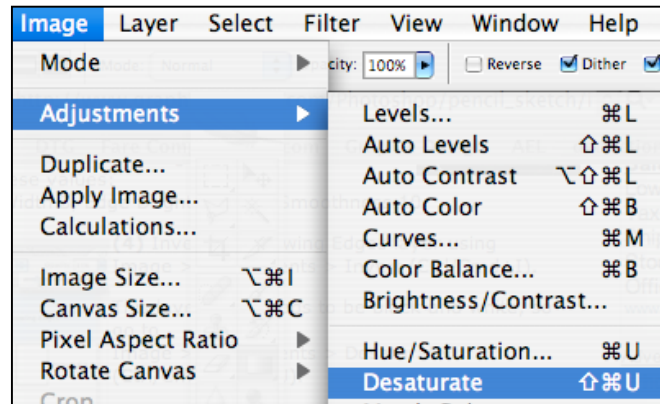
Image Layer Select Filter View Window Help

Mode
Adjustments
Duplicate...
Apply Image...
Calculations...
Image Size... ⌥⌘I
Canvas Size... ⌥⌘C
Pixel Aspect Ratio
Rotate Canvas
Crop

city: 100% Reverse Dither

Levels... ⌘L
Auto Levels ⇧⌘L
Auto Contrast ⌥⇧⌘L
Auto Color ⇧⌘B
Curves... ⌘M
Color Balance... ⌘B
Brightness/Contrast...
Hue/Saturation... ⌘U
Desaturate ⇧⌘U